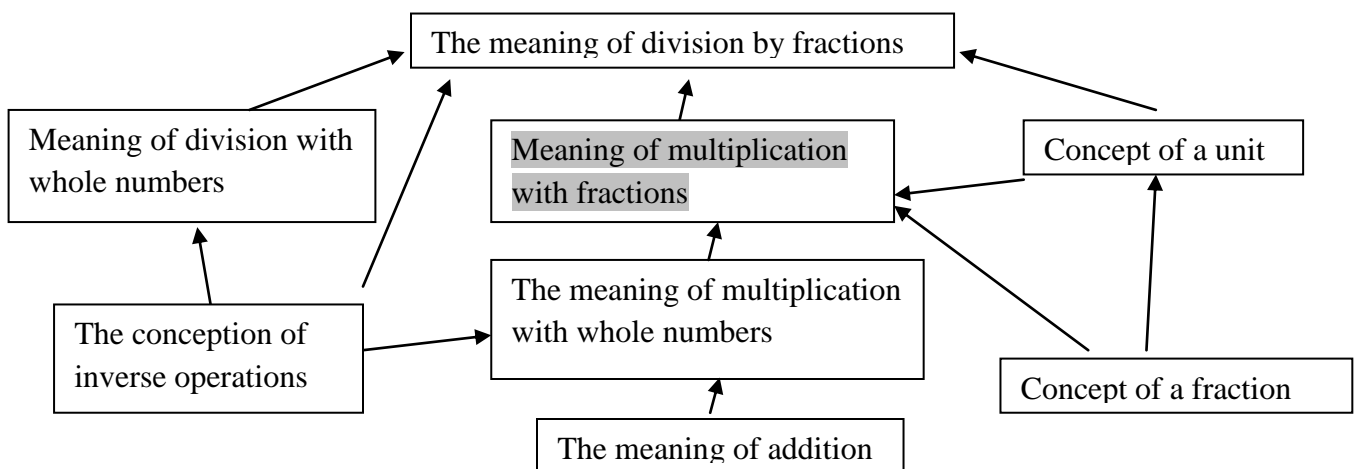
The meaning of division by fractions

Meaning of division with whole numbers

Meaning of multiplication with fractions

Concept of a unit

The meaning of multiplication with whole numbers

The conception of inverse operations

Concept of a fraction

The meaning of addition